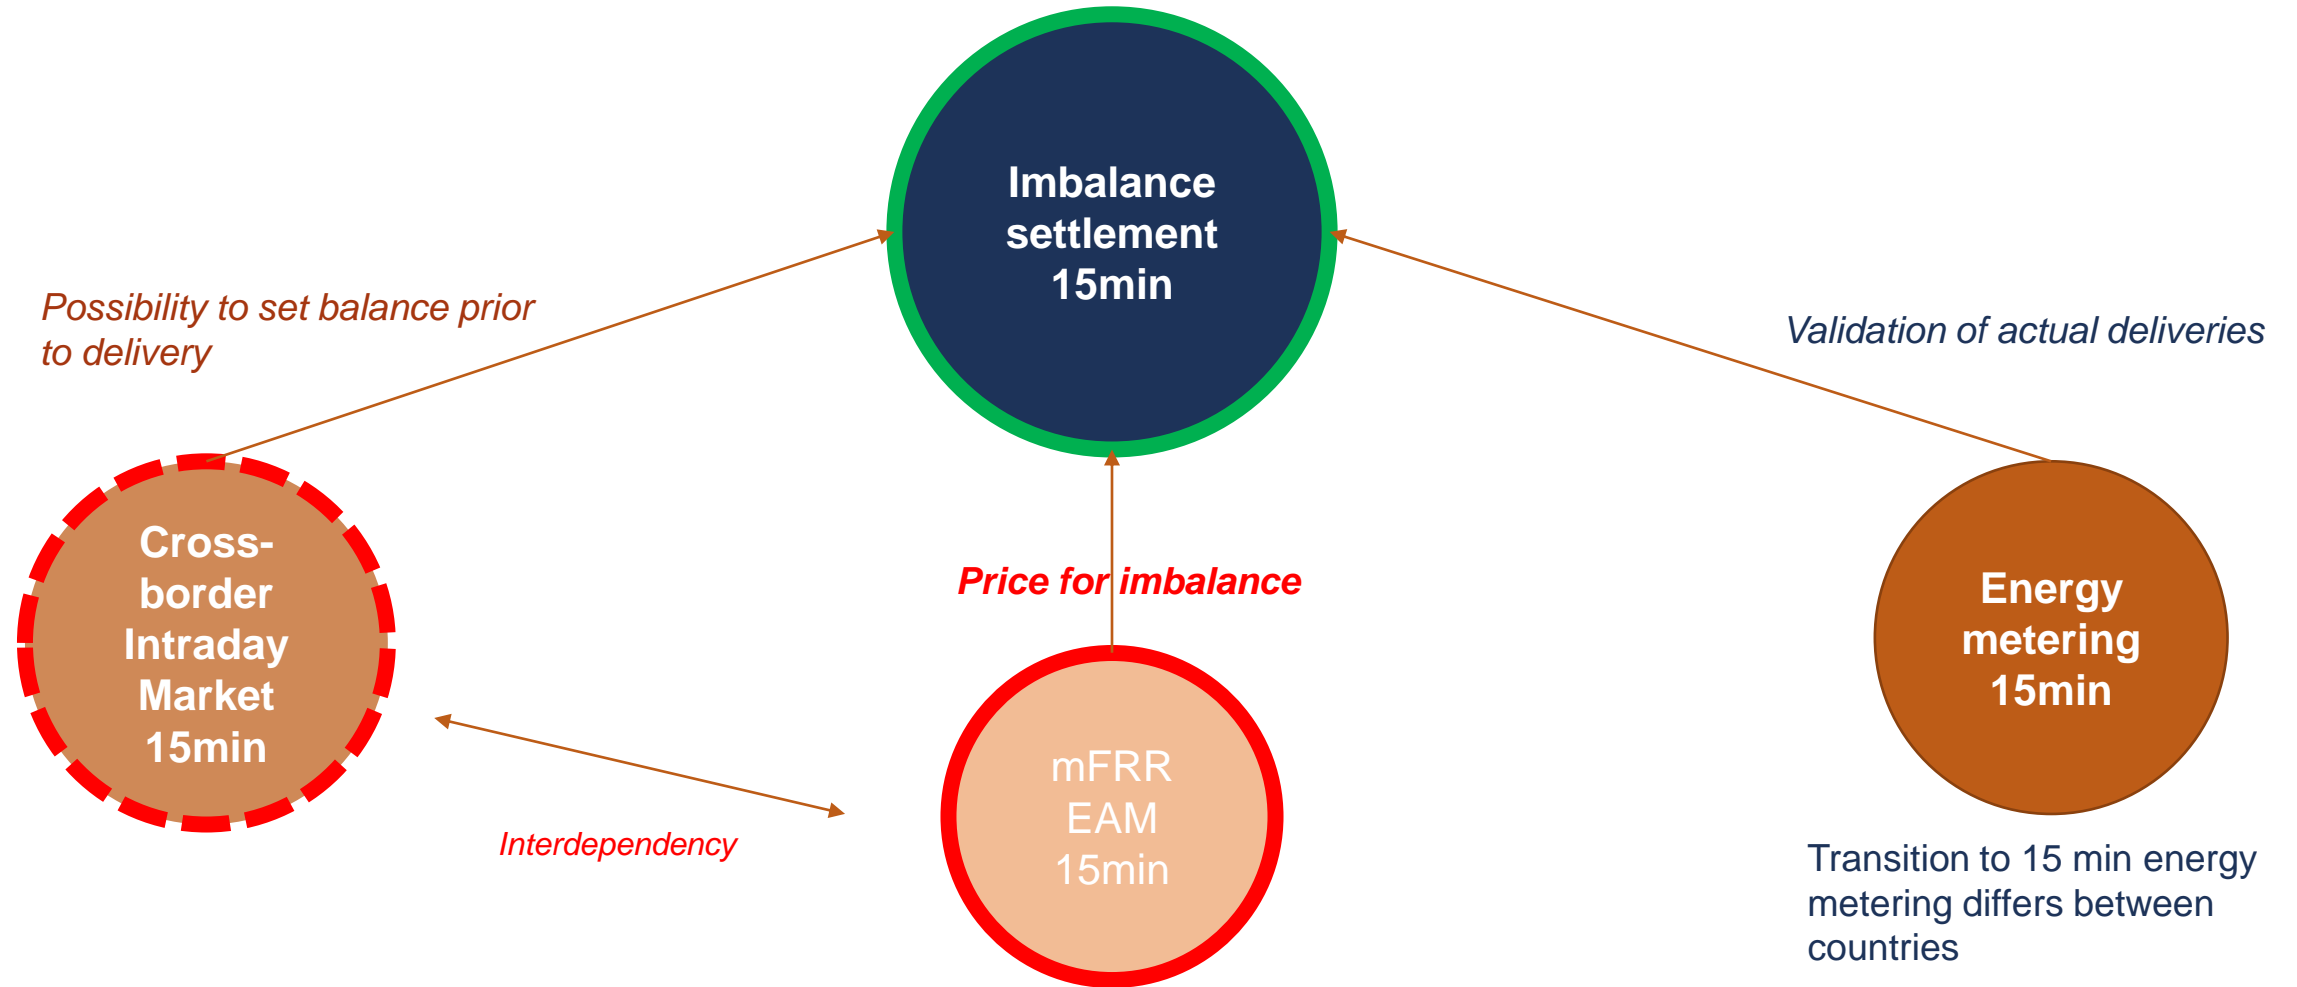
Imbalance settlement 15min

Possibility to set balance prior to delivery

Validation of actual deliveries

Cross-border Intraday Market 15min

Price for imbalance

Energy metering 15min

mFRR EAM 15min

Interdependency

Transition to 15 min energy metering differs between countries